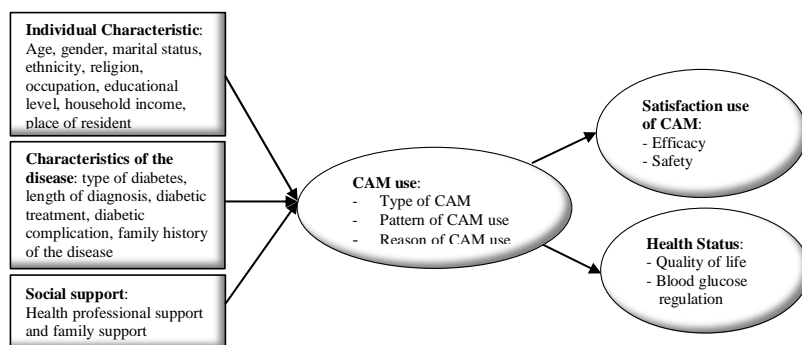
**Individual Characteristic**: Age, gender, marital status, ethnicity, religion, occupation, educational level, household income, place of resident

**Characteristics of the disease**: type of diabetes, length of diagnosis, diabetic treatment, diabetic complication, family history of the disease

**Social support**: Health professional support and family support

**CAM use**:
- Type of CAM
- Pattern of CAM use
- Reason of CAM use

**Satisfaction use of CAM**:
- Efficacy
- Safety

**Health Status**:
- Quality of life
- Blood glucose regulation